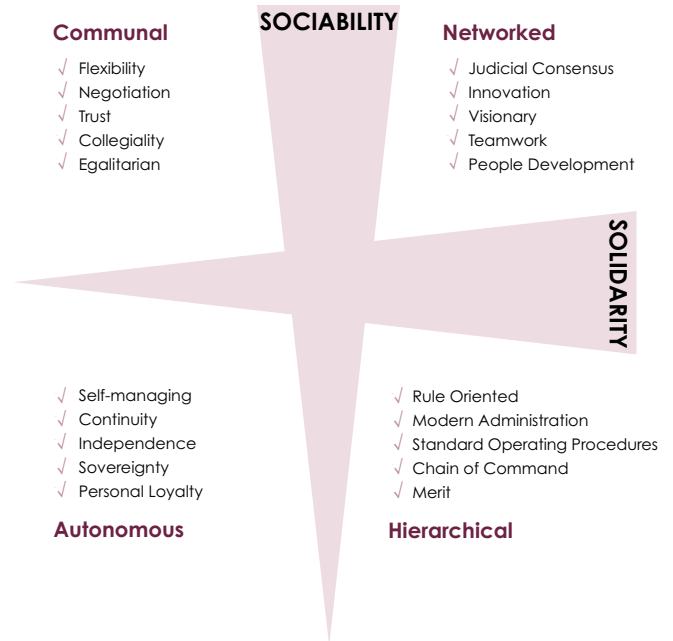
SOCIABILITY

Communal
√ Flexibility
√ Negotiation
√ Trust
√ Collegiality
√ Egalitarian

Networked
√ Judicial Consensus
√ Innovation
√ Visionary
√ Teamwork
√ People Development

SOLIDARITY

√ Self-managing
√ Continuity
√ Independence
√ Sovereignty
√ Personal Loyalty

Autonomous

√ Rule Oriented
√ Modern Administration
√ Standard Operating Procedures
√ Chain of Command
√ Merit

Hierarchical